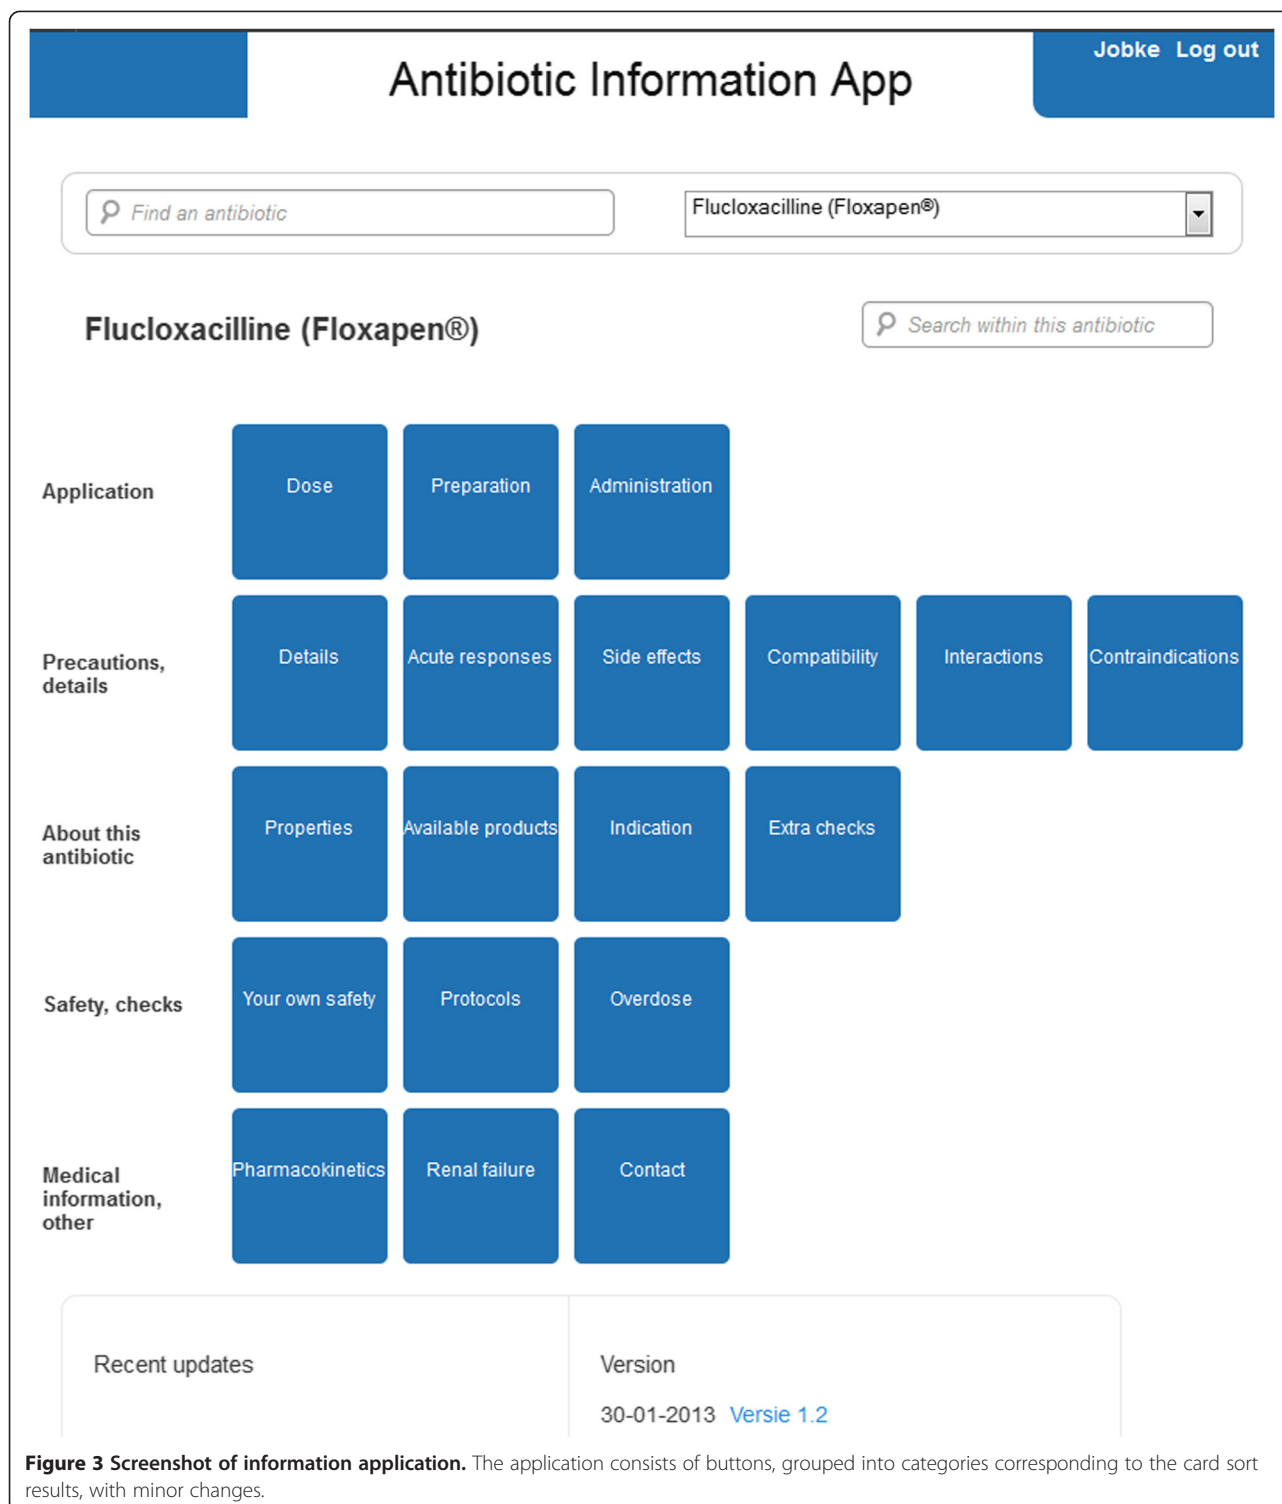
Antibiotic Information App

Jobke Log out

Find an antibiotic

Flucloxacilline (Floxapen®)

Flucloxacilline (Floxapen®)

Search within this antibiotic

Application

Dose

Preparation

Administration

Precautions, details

Details

Acute responses

Side effects

Compatibility

Interactions

Contraindications

About this antibiotic

Properties

Available products

Indication

Extra checks

Safety, checks

Your own safety

Protocols

Overdose

Medical information, other

Pharmacokinetics

Renal failure

Contact

Recent updates

Version

30-01-2013 Versie 1.2

**Figure 3 Screenshot of information application.** The application consists of buttons, grouped into categories corresponding to the card sort results, with minor changes.